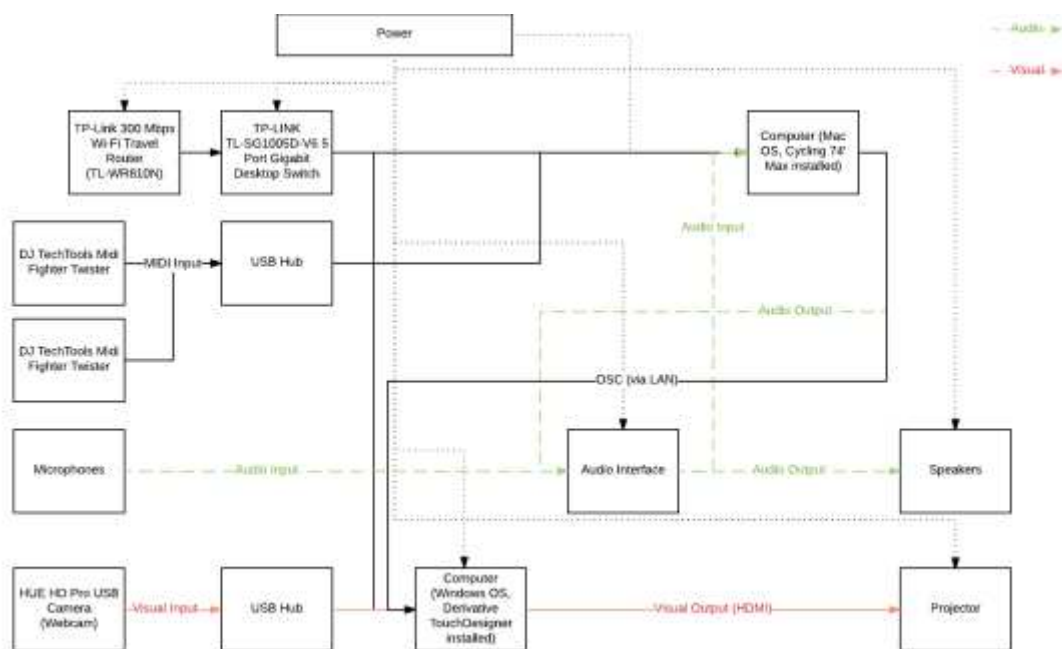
Power

Audio

Visual

TP-Link 300 Mbps Wi-Fi Travel Router (TL-WR810N)

TP-LINK TL-SG1005D-V6 5 Port Gigabit Desktop Switch

Computer (Mac OS, Cycling 74' Max installed)

Audio Input

DJ TechTools Midi Fighter Twister

MIDI Input

USB Hub

DJ TechTools Midi Fighter Twister

Audio Output

OSC (via LAN)

Microphones

Audio Input

Audio Interface

Audio Output

Speakers

HUE HD Pro USB Camera (Webcam)

Visual Input

USB Hub

Computer (Windows OS, Derivative TouchDesigner installed)

Visual Output (HDMI)

Projector